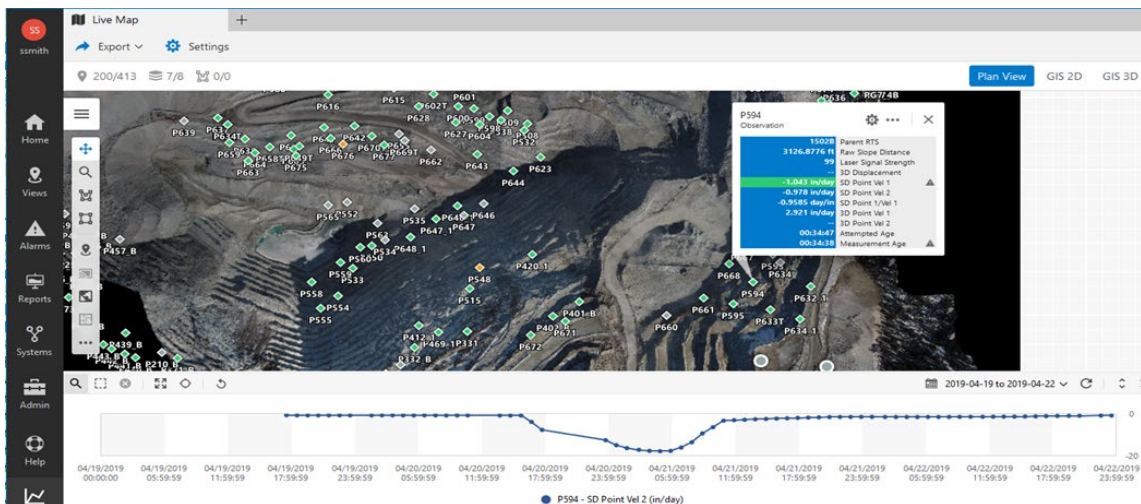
SS
ssmith
Home
Views
Alarms
Reports
Systems
Admin
Help

Live Map +
Export Settings
200/413 7/8 0/0
Plan View GIS 2D GIS 3D

P639 P616 P615 P602T P628 P601 P636 RG74B
P663 P675 P676 P670 P669T P662 P643 P627 P604 P598 P609 P532 P508 P623 P644
P565 P552 P535 P648 P646 P647 P647 P563 P534 P648 1 P457_B
P559 P560 P533 P558 P554 P555 P548 P515 P420 1
P412 P469 1P331 P402 P671 P672 P401 B P660 P661 P595 P668 P594 P634 P633T P632 1 P634 1
P439 B P210 B P332 B

P594
Observation
| 1502B | Parent RTS |
|---|---|
| 3126.8776 ft | Raw Slope Distance |
| 99 | Laser Signal Strength |
| -- | 3D Displacement |
| -1.043 in/day | SD Point Vel 1 |
| -0.978 in/day | SD Point Vel 2 |
| -0.9585 day/in | SD Point 1/Vel 1 |
| 2.921 in/day | 3D Point Vel 1 |
| -- | 3D Point Vel 2 |
| 00:34:47 | Attempted Age |
| 00:34:38 | Measurement Age |

2019-04-19 to 2019-04-22

0
-20

04/19/2019 00:00:00
04/19/2019 05:59:59
04/19/2019 11:59:59
04/19/2019 17:59:59
04/19/2019 23:59:59
04/20/2019 05:59:59
04/20/2019 11:59:59
04/20/2019 17:59:59
04/20/2019 23:59:59
04/21/2019 05:59:59
04/21/2019 11:59:59
04/21/2019 17:59:59
04/21/2019 23:59:59
04/22/2019 05:59:59
04/22/2019 11:59:59
04/22/2019 17:59:59
04/22/2019 23:59:59

P594 - SD Point Vel 2 (in/day)